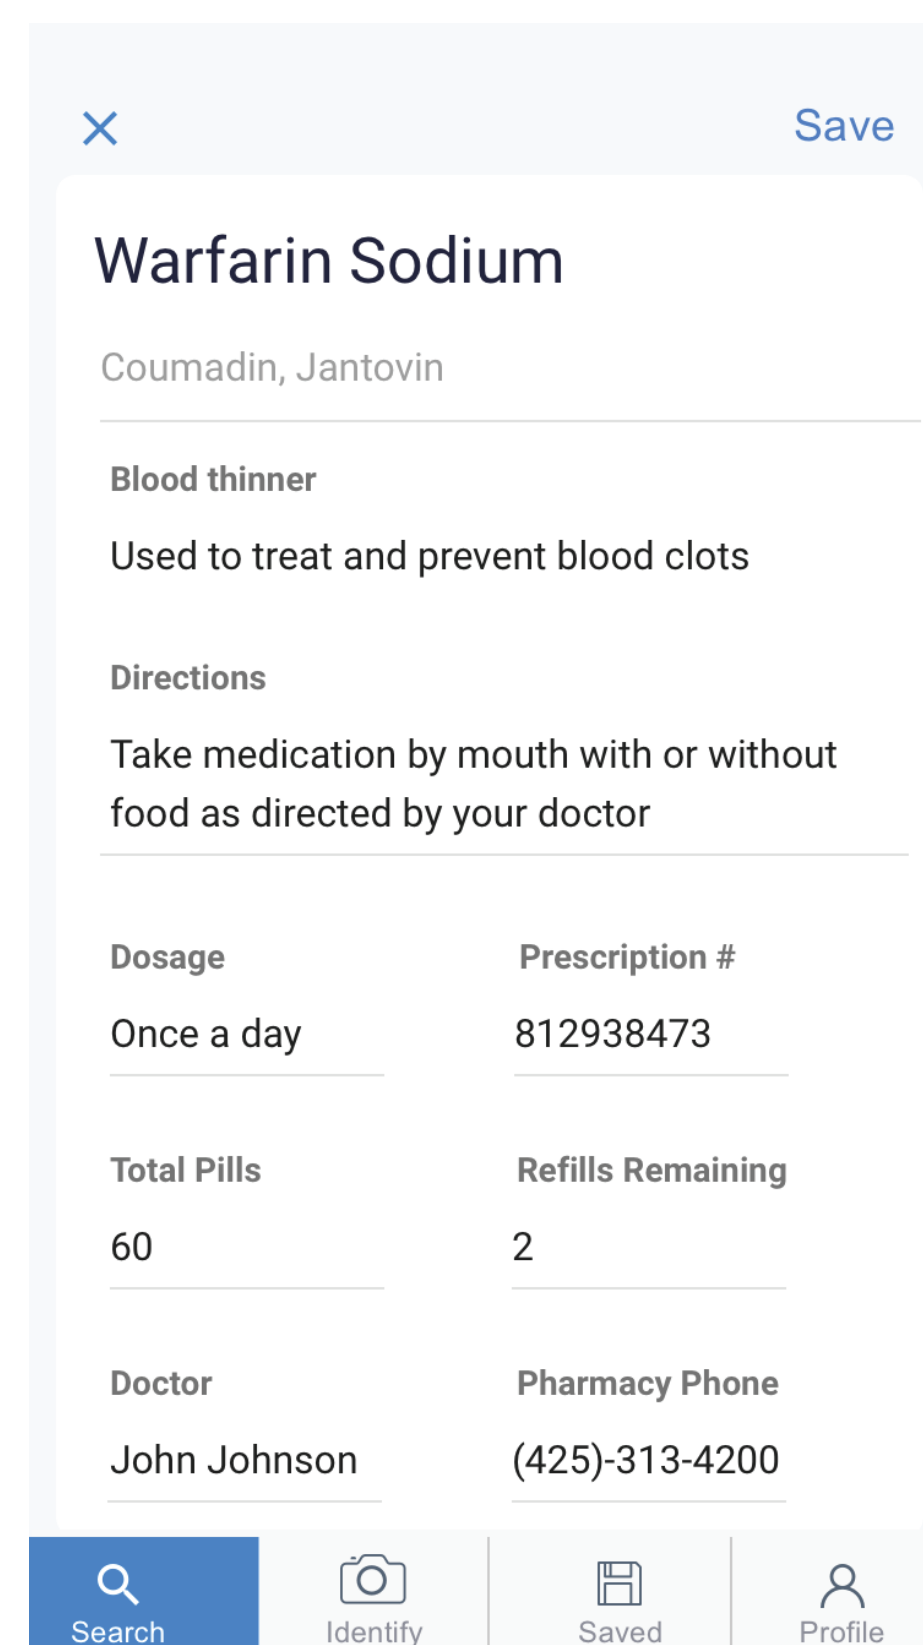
× Save

Warfarin Sodium

Coumadin, Jantovin

Blood thinner

Used to treat and prevent blood clots

Directions

Take medication by mouth with or without food as directed by your doctor

Dosage

Once a day

Prescription #

812938473

Total Pills

60

Refills Remaining

2

Doctor

John Johnson

Pharmacy Phone

(425)-313-4200

Search Identify Saved Profile